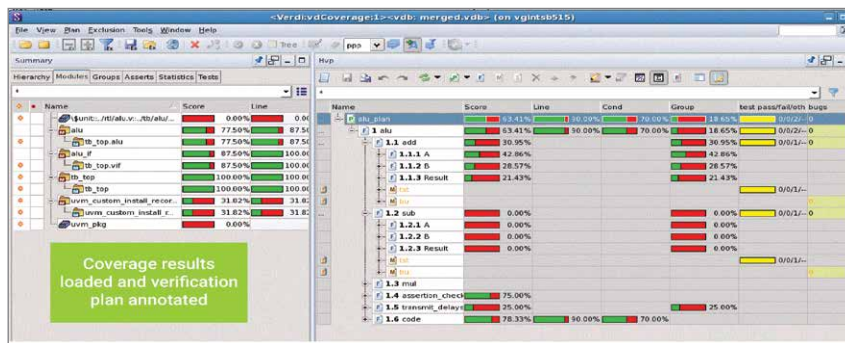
<Verdi:vdCoverage:1><vdb: merged.vdb> (on vgintsb515)

File View Plan Exclusion Tools Window Help

Tree ppp

Summary

Hierarchy Modules Groups Asserts Statistics Tests

| Name | Score | Line |
|---|---|---|
| $unit::../tl/alu.v:../tb/alu/... | 0.00% | 0.00 |
| alu | 77.50% | 87.50 |
| tb_top.alu | 77.50% | 87.50 |
| alu_if | 87.50% | 100.00 |
| tb_top.vif | 87.50% | 100.00 |
| tb_top | 100.00% | 100.00 |
| tb_top | 100.00% | 100.00 |
| uvm_custom_install_recor... | 31.82% | 31.82 |
| uvm_custom_install_r... | 31.82% | 31.82 |
| uvm_pkg | 0.00% | |

Coverage results loaded and verification plan annotated

Hvp

| Name | Score | Line | Cond | Group | test pass/fail/oth | bugs |
|---|---|---|---|---|---|---|
| alu_plan | 63.41% | 90.00% | 70.00% | 18.65% | 0/0/2/-- | 0 |
| 1 alu | 63.41% | 90.00% | 70.00% | 18.65% | 0/0/2/-- | 0 |
| 1.1 add | 30.95% | | | 30.95% | 0/0/2/-- | 0 |
| 1.1.1 A | 42.86% | | | 42.86% | | |
| 1.1.2 B | 28.57% | | | 28.57% | | |
| 1.1.3 Result | 21.43% | | | 21.43% | | |
| tst | | | | | 0/0/1/-- | |
| bsv | | | | | | 0 |
| 1.2 sub | 0.00% | | | 0.00% | 0/0/1/-- | 0 |
| 1.2.1 A | 0.00% | | | 0.00% | | |
| 1.2.2 B | 0.00% | | | 0.00% | | |
| 1.2.3 Result | 0.00% | | | 0.00% | | |
| tst | | | | | 0/0/1/-- | |
| bsv | | | | | | 0 |
| 1.3 mul | | | | | | |
| 1.4 assertion_check | 75.00% | | | | | |
| 1.5 transmit_delays | 25.00% | | | 25.00% | | |
| 1.6 code | 78.33% | 90.00% | 70.00% | | | |